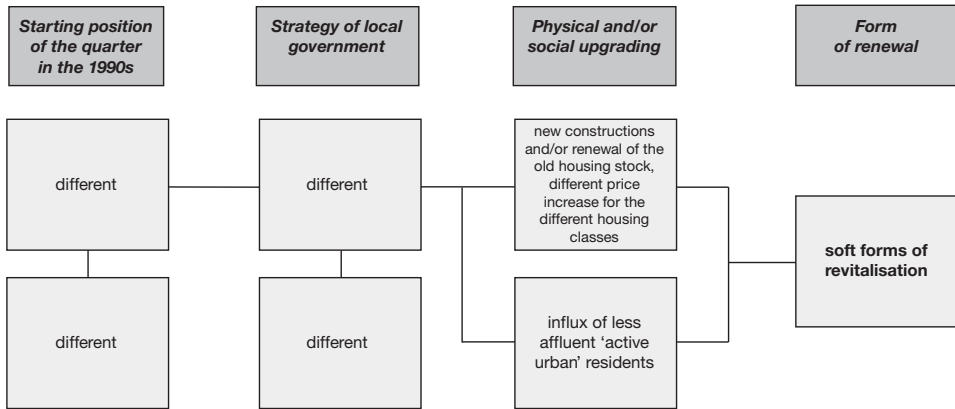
Starting position of the quarter in the 1990s

Strategy of local government

Physical and/or social upgrading

Form of renewal

different

different

new constructions and/or renewal of the old housing stock, different price increase for the different housing classes

soft forms of revitalisation

different

different

influx of less affluent 'active urban' residents